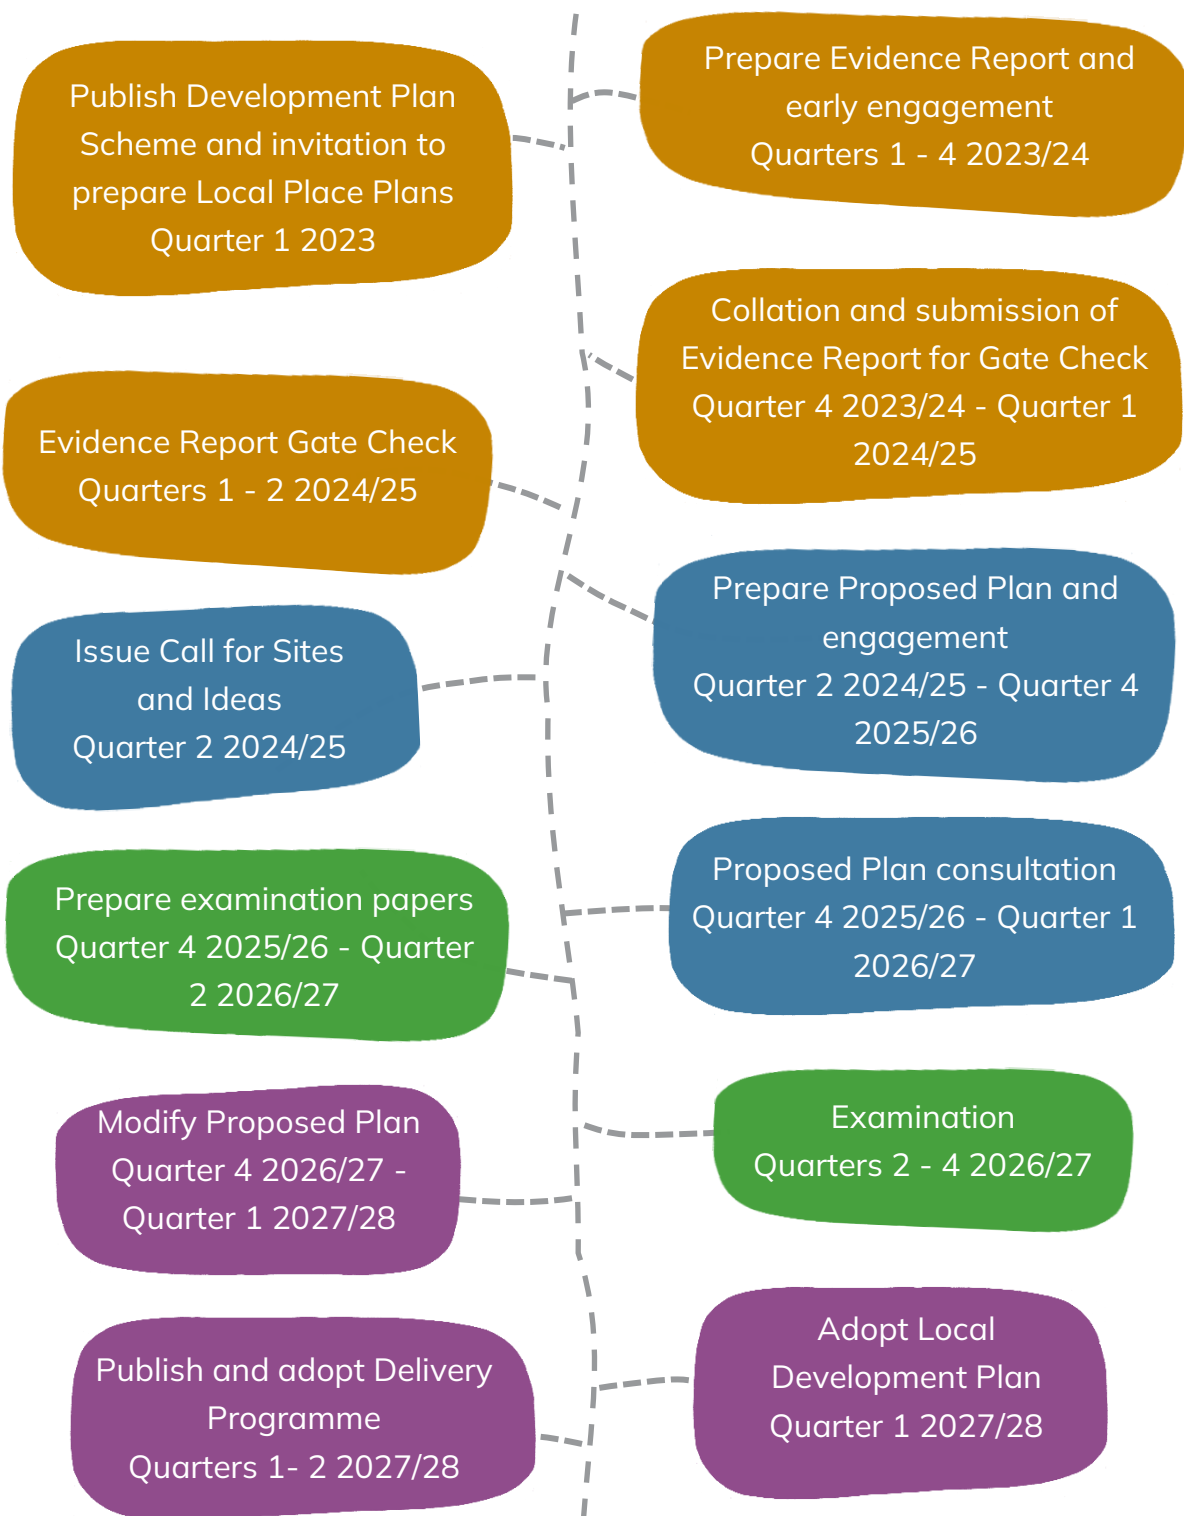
Publish Development Plan Scheme and invitation to prepare Local Place Plans
Quarter 1 2023

Prepare Evidence Report and early engagement
Quarters 1 - 4 2023/24

Collation and submission of Evidence Report for Gate Check
Quarter 4 2023/24 - Quarter 1 2024/25

Evidence Report Gate Check
Quarters 1 - 2 2024/25

Prepare Proposed Plan and engagement
Quarter 2 2024/25 - Quarter 4 2025/26

Issue Call for Sites and Ideas
Quarter 2 2024/25

Proposed Plan consultation
Quarter 4 2025/26 - Quarter 1 2026/27

Prepare examination papers
Quarter 4 2025/26 - Quarter 2 2026/27

Examination
Quarters 2 - 4 2026/27

Modify Proposed Plan
Quarter 4 2026/27 - Quarter 1 2027/28

Adopt Local Development Plan
Quarter 1 2027/28

Publish and adopt Delivery Programme
Quarters 1- 2 2027/28